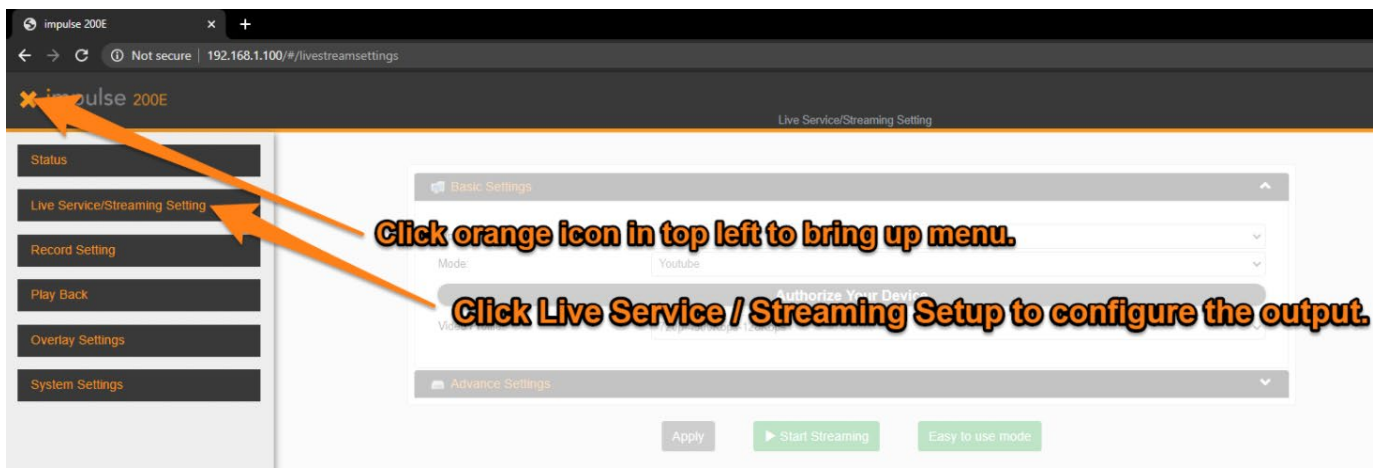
impulse 200E
Not secure | 192.168.1.100/#/livestreamsettings

impulse 200E
Live Service/Streaming Setting

Status
Live Service/Streaming Setting
Record Setting
Play Back
Overlay Settings
System Settings

Basic Settings
Mode: Youtube
Authorize Your Device
Video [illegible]
Advance Settings

Click orange icon in top left to bring up menu.
Click Live Service / Streaming Setup to configure the output.

Apply
Start Streaming
Easy to use mode